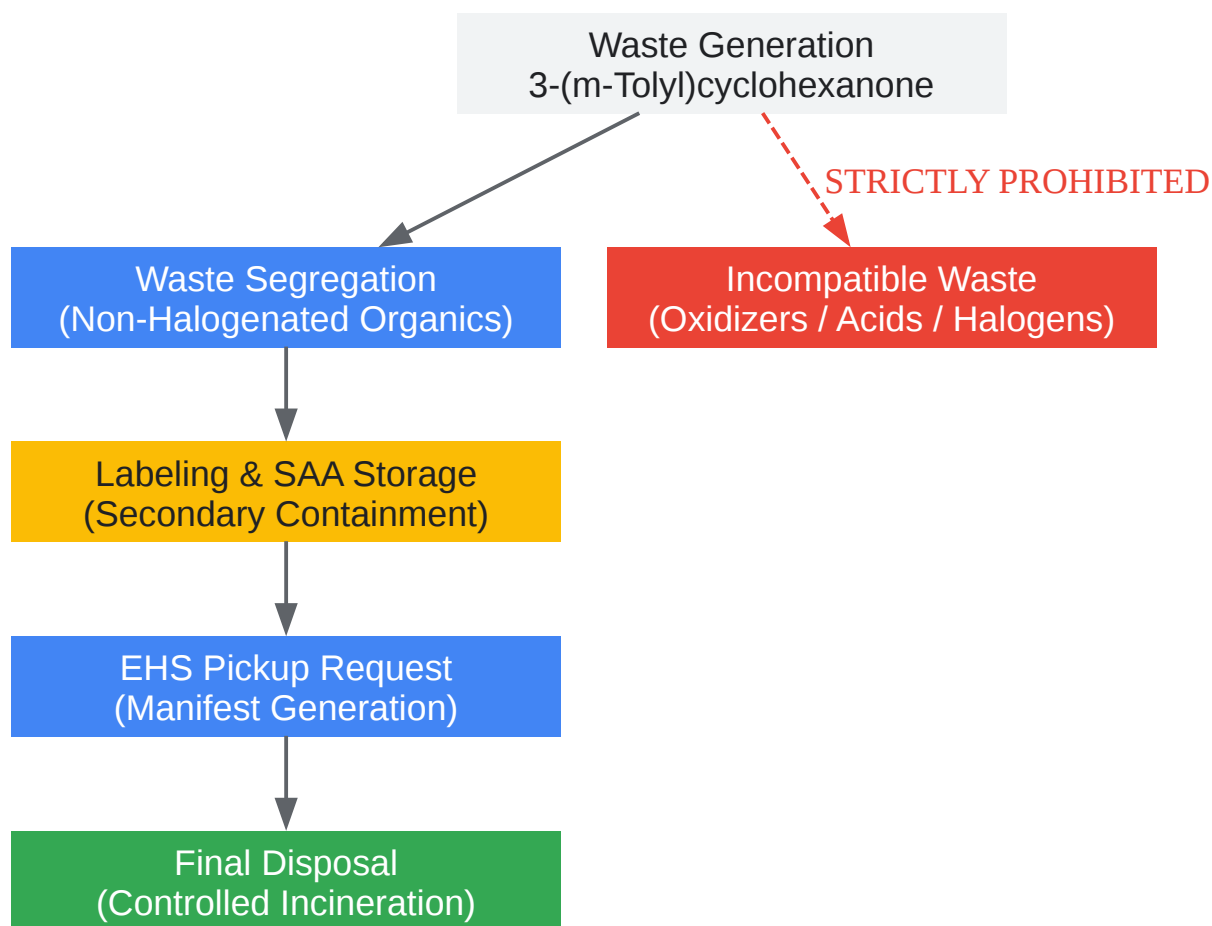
Waste Generation
3-(m-Tolyl)cyclohexanone

STRICTLY PROHIBITED

Waste Segregation
(Non-Halogenated Organics)

Incompatible Waste
(Oxidizers / Acids / Halogens)

Labeling & SAA Storage
(Secondary Containment)

EHS Pickup Request
(Manifest Generation)

Final Disposal
(Controlled Incineration)